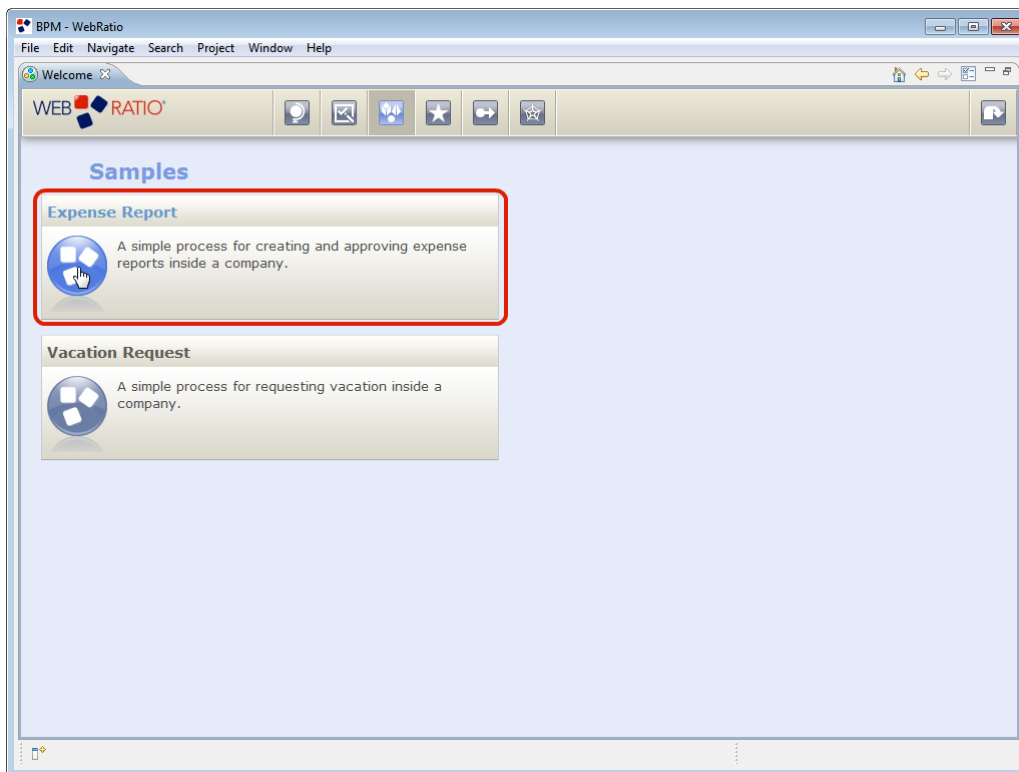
BPM - WebRatio

File Edit Navigate Search Project Window Help

Welcome

WEB RATIO®

Samples

Expense Report

A simple process for creating and approving expense reports inside a company.

Vacation Request

A simple process for requesting vacation inside a company.